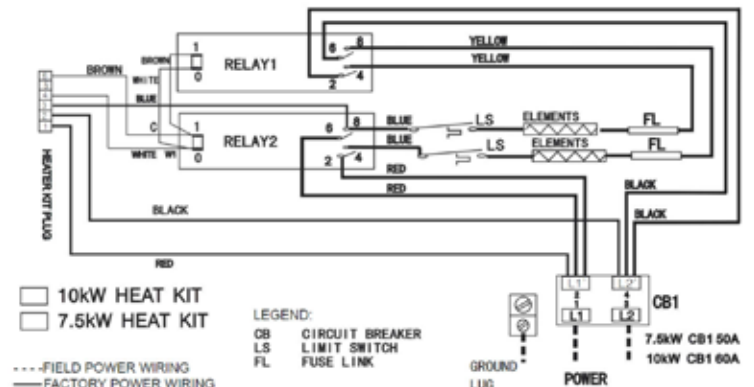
BROWN
BROWN
WHITE
BLUE
C
WHITE W1
1
0
RELAY1
6 8
2 4
YELLOW
YELLOW
1
0
RELAY2
6 8
2 4
BLUE
BLUE
RED
RED
LS
LS
ELEMENTS
ELEMENTS
FL
FL
BLACK
BLACK
BLACK
HEATER KIT PLUG
RED
10kW HEAT KIT
7.5kW HEAT KIT
LEGEND:
CB CIRCUIT BREAKER
LS LIMIT SWITCH
FL FUSE LINK
L1
L2
L1
L2
CB1
7.5kW CB1 50A
10kW CB1 60A
GROUND LUG
POWER
FIELD POWER WIRING
FACTORY POWER WIRING